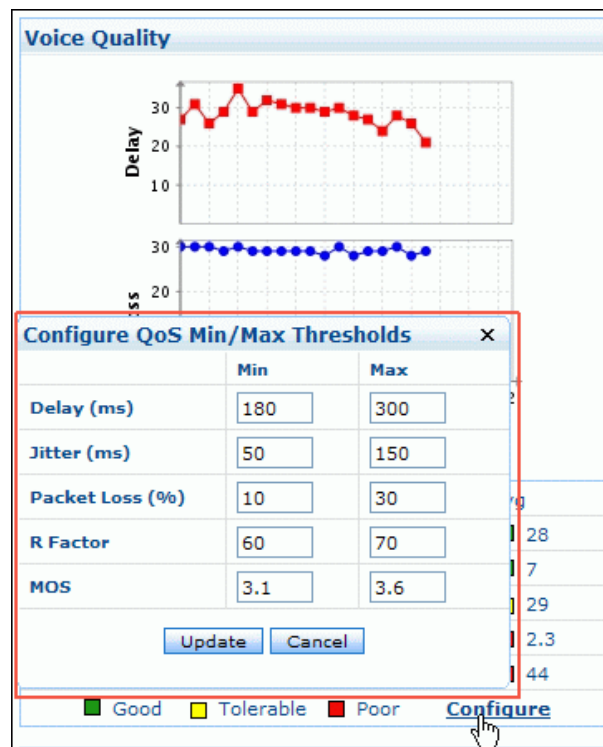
Voice Quality

30
20
10
Delay

30
20
ss

Configure QoS Min/Max Thresholds ×

| | Min | Max |
|---|---|---|
| Delay (ms) | 180 | 300 |
| Jitter (ms) | 50 | 150 |
| Packet Loss (%) | 10 | 30 |
| R Factor | 60 | 70 |
| MOS | 3.1 | 3.6 |

Update Cancel

vg
28
7
29
2.3
44

Good Tolerable Poor Configure